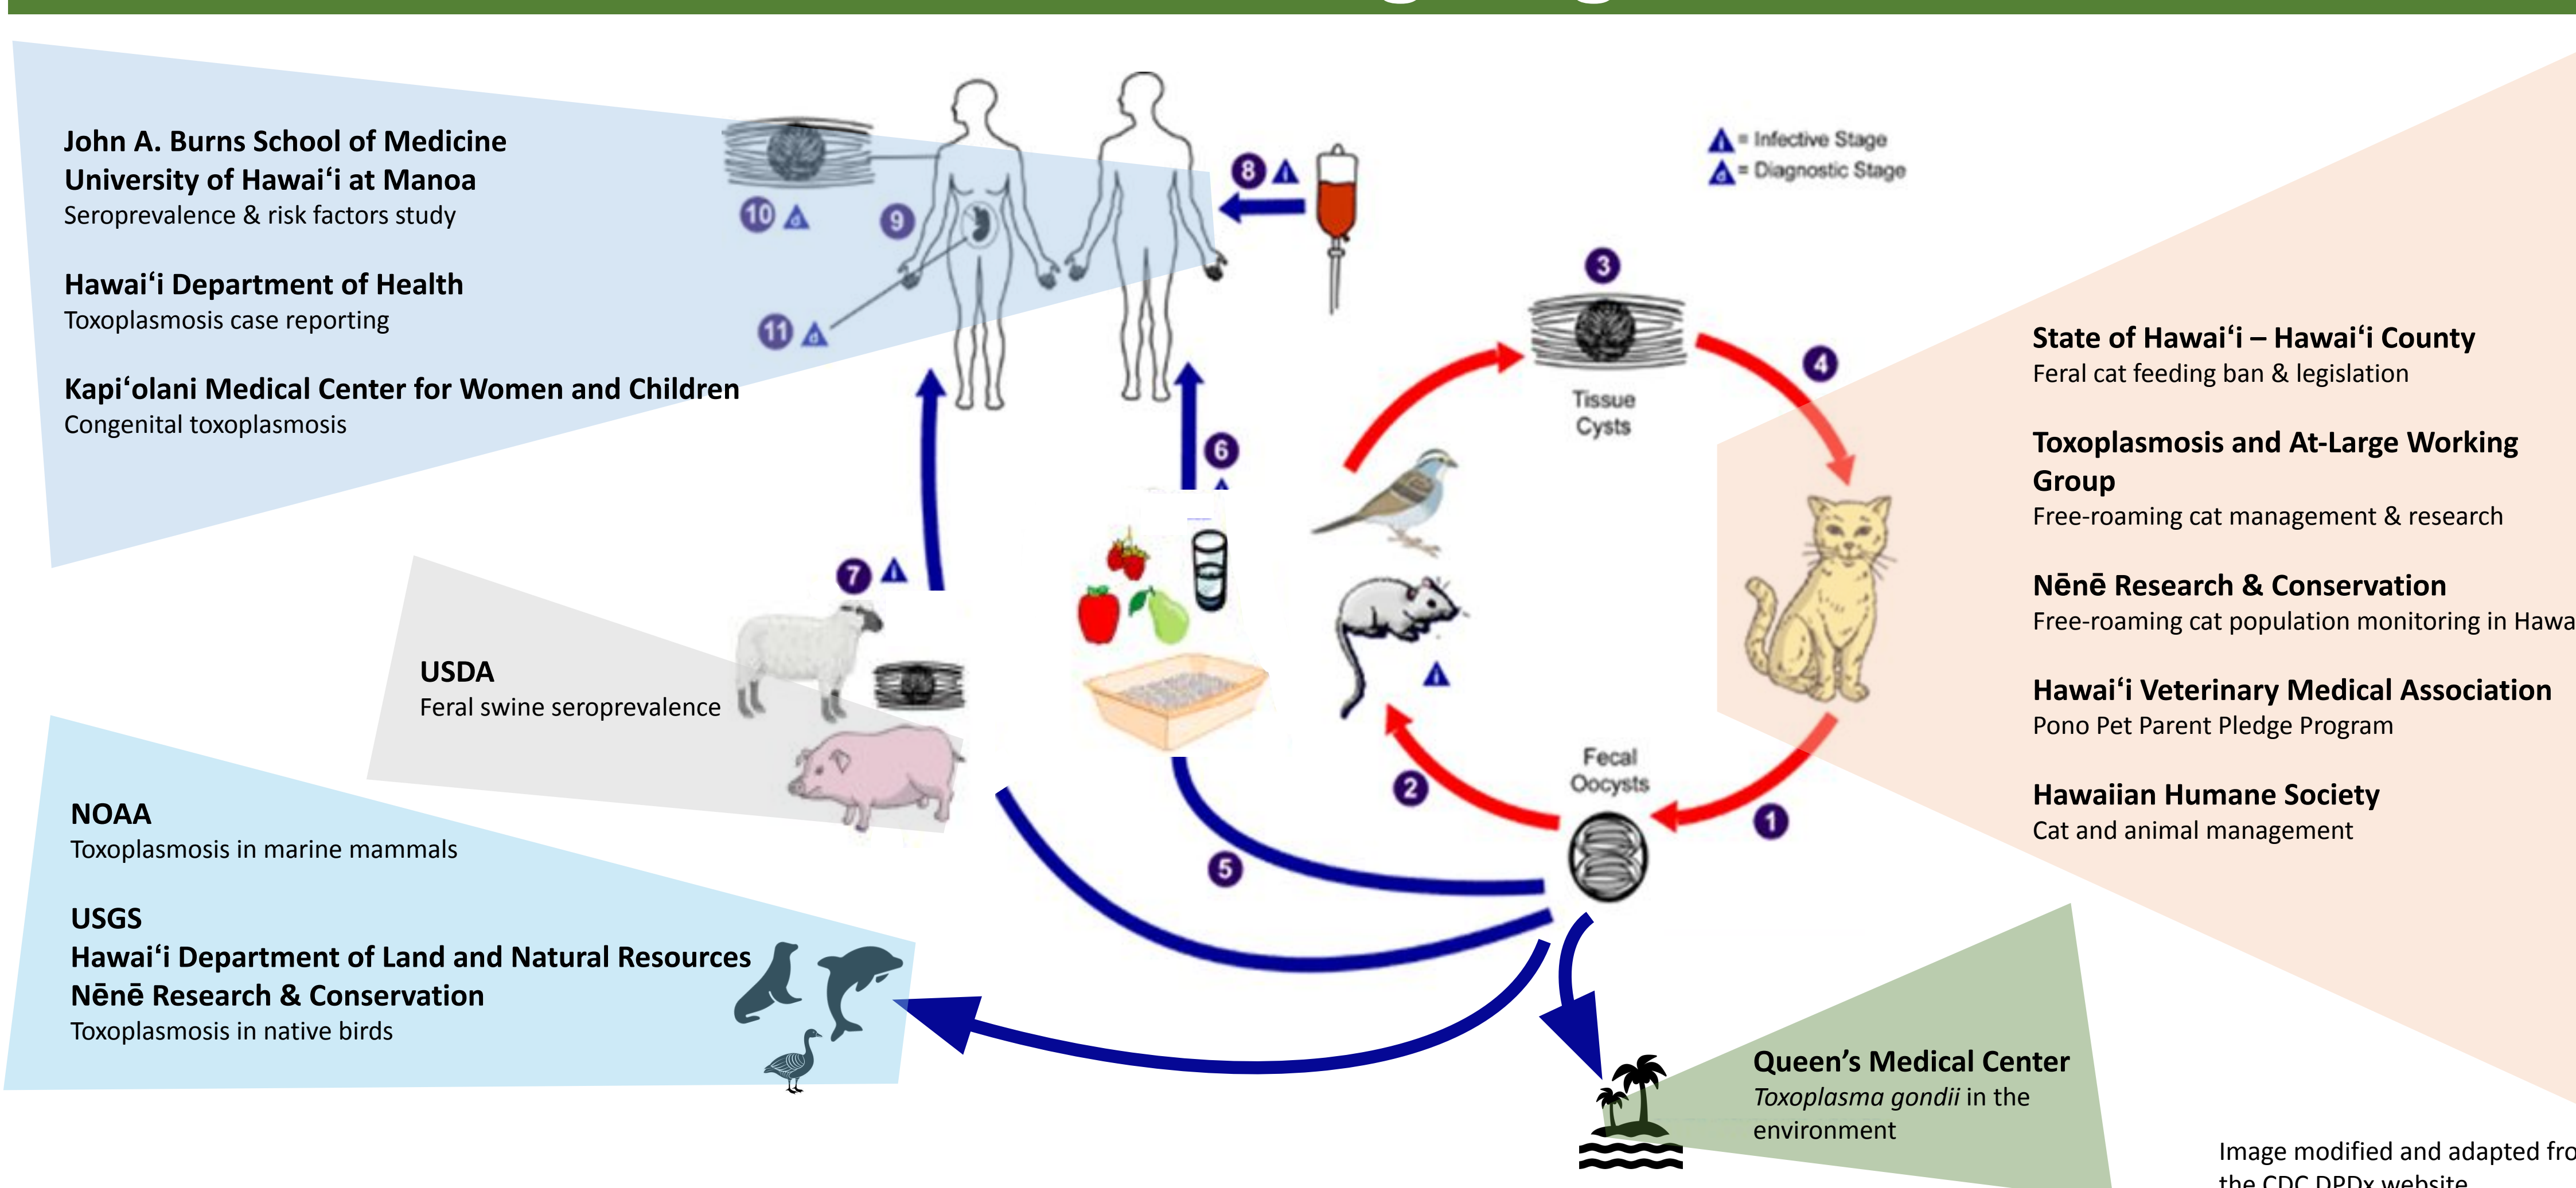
John A. Burns School of Medicine
University of Hawaiʻi at Manoa
Seroprevalence & risk factors study

Hawaiʻi Department of Health
Toxoplasmosis case reporting

Kapiʻolani Medical Center for Women and Children
Congenital toxoplasmosis

= Infective Stage
= Diagnostic Stage

8
10
9
11
3
4
6
7
2
1
5

Tissue Cysts

Fecal Oocysts

State of Hawaiʻi – Hawaiʻi County
Feral cat feeding ban & legislation

Toxoplasmosis and At-Large Working Group
Free-roaming cat management & research

Nēnē Research & Conservation
Free-roaming cat population monitoring in Hawa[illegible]

Hawaiʻi Veterinary Medical Association
Pono Pet Parent Pledge Program

Hawaiian Humane Society
Cat and animal management

USDA
Feral swine seroprevalence

NOAA
Toxoplasmosis in marine mammals

USGS
Hawaiʻi Department of Land and Natural Resources
Nēnē Research & Conservation
Toxoplasmosis in native birds

Queen's Medical Center
*Toxoplasma gondii* in the environment

Image modified and adapted fro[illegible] the CDC DPDx website